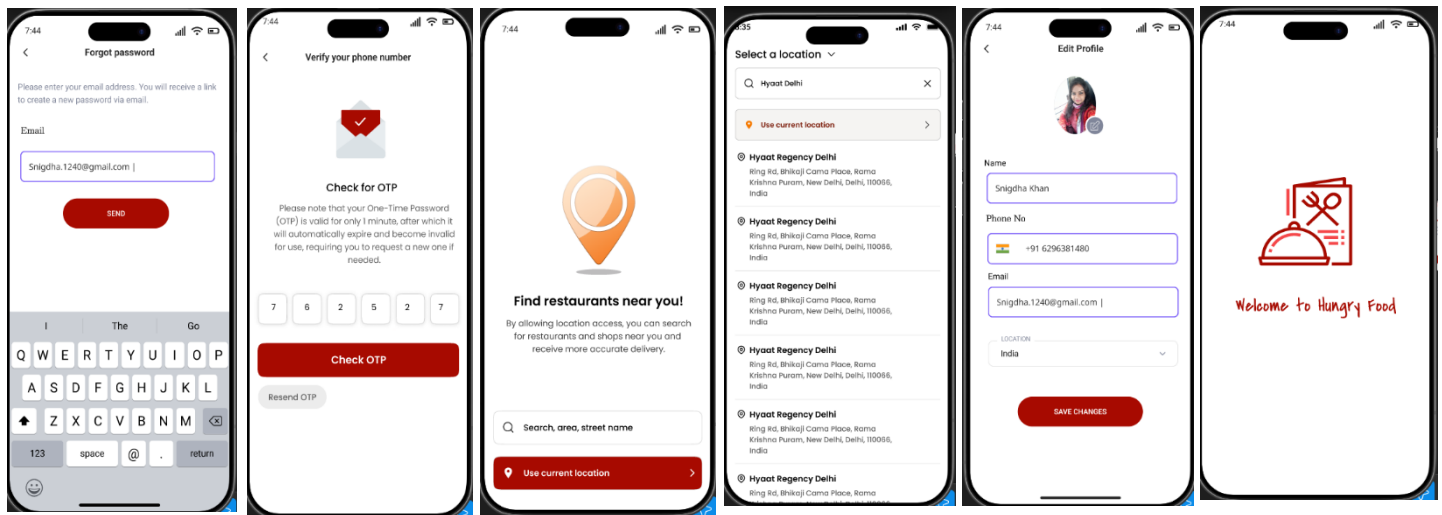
7:44

Forgot password

Please enter your email address. You will receive a link to create a new password via email.

Email

Snigdha.1240@gmail.com |

SEND

I The Go

Q W E R T Y U I O P

A S D F G H J K L

Z X C V B N M

123 space @ . return

7:44

Verify your phone number

Check for OTP

Please note that your One-Time Password (OTP) is valid for only 1 minute, after which it will automatically expire and become invalid for use, requiring you to request a new one if needed.

7 6 2 5 2 7

Check OTP

Resend OTP

7:44

Find restaurants near you!

By allowing location access, you can search for restaurants and shops near you and receive more accurate delivery.

Search, area, street name

Use current location

6:35

Select a location

Hyaat Delhi

Use current location

Hyaat Regency Delhi
Ring Rd, Bhikaji Cama Place, Rama Krishna Puram, New Delhi, Delhi, 110066, India

Hyaat Regency Delhi
Ring Rd, Bhikaji Cama Place, Rama Krishna Puram, New Delhi, Delhi, 110066, India

Hyaat Regency Delhi
Ring Rd, Bhikaji Cama Place, Rama Krishna Puram, New Delhi, Delhi, 110066, India

Hyaat Regency Delhi
Ring Rd, Bhikaji Cama Place, Rama Krishna Puram, New Delhi, Delhi, 110066, India

Hyaat Regency Delhi
Ring Rd, Bhikaji Cama Place, Rama Krishna Puram, New Delhi, Delhi, 110066, India

Hyaat Regency Delhi
Ring Rd, Bhikaji Cama Place, Rama

7:44

Edit Profile

Name

Snigdha Khan

Phone No

+91 6296381480

Email

Snigdha.1240@gmail.com |

LOCATION

India

SAVE CHANGES

7:44

Welcome to Hungry Food